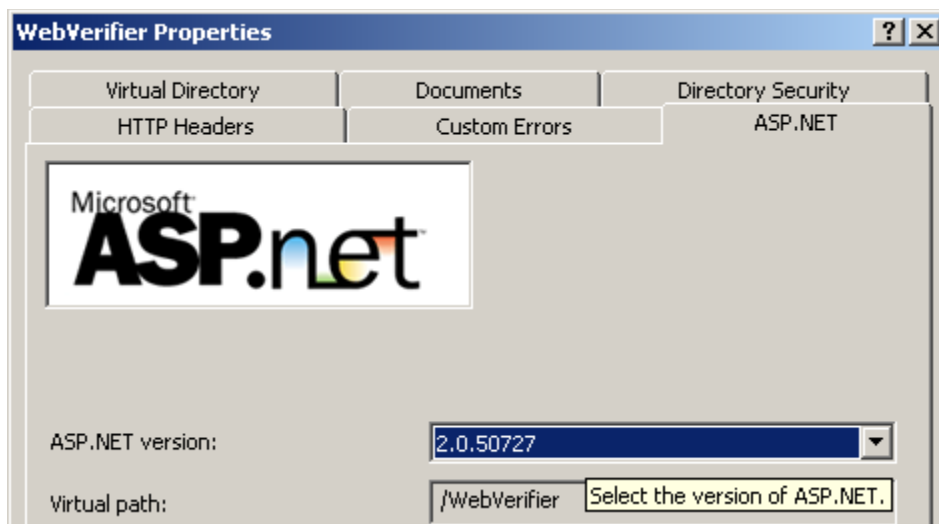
WebVerifier Properties

?

Virtual Directory

Documents

Directory Security

HTTP Headers

Custom Errors

ASP.NET

Microsoft ASP.net

ASP.NET version:

2.0.50727

Virtual path:

/WebVerifier

Select the version of ASP.NET.